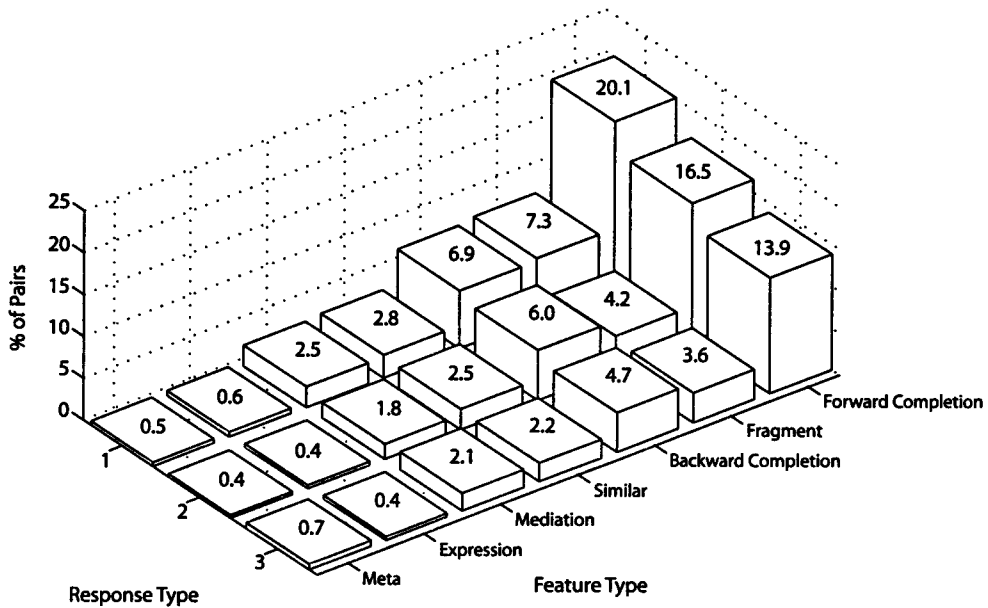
25
20
15
10
5
0
% of Pairs

20.1
16.5
13.9
7.3
6.9
4.2
6.0
2.8
2.5
3.6
2.5
4.7
0.6
1.8
2.2
0.5
0.4
2.1
0.4
0.4
0.7

1
2
3
Response Type

Forward Completion
Fragment
Backward Completion
Similar
Mediation
Expression
Meta
Feature Type